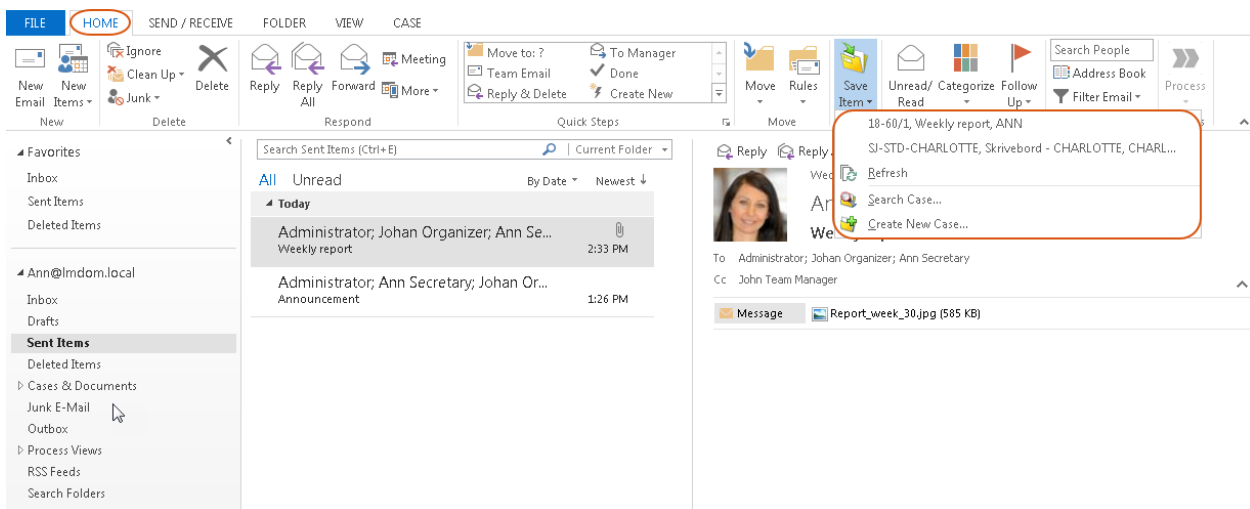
FILE HOME SEND / RECEIVE FOLDER VIEW CASE

New Email New Items
New

Ignore
Clean Up
Junk
Delete
Delete

Reply Reply All Forward Meeting More
Respond

Move to: ?
Team Email
Reply & Delete
To Manager
Done
Create New
Quick Steps

Move Rules
Move

Save Item

Unread/ Read Categorize Follow Up

Search People
Address Book
Filter Email

Process

18-60/1, Weekly report, ANN
SJ-STD-CHARLOTTE, Skrivebord - CHARLOTTE, CHARL...
Refresh
Search Case...
Create New Case...

Favorites
Inbox
Sent Items
Deleted Items

Ann@lmdom.local
Inbox
Drafts
Sent Items
Deleted Items
Cases & Documents
Junk E-Mail
Outbox
Process Views
RSS Feeds
Search Folders

Search Sent Items (Ctrl+E)
Current Folder

All Unread
By Date
Newest

Today

Administrator; Johan Organizer; Ann Se...
Weekly report
2:33 PM

Administrator; Ann Secretary; Johan Or...
Announcement
1:26 PM

Reply Reply

We
Ar
We

To Administrator; Johan Organizer; Ann Secretary
Cc John Team Manager

Message
Report_week_30.jpg (585 KB)